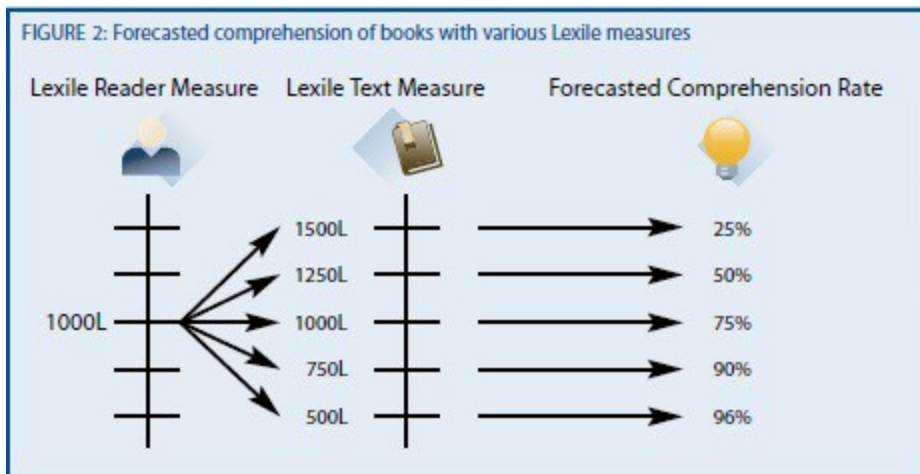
FIGURE 2: Forecasted comprehension of books with various Lexile measures

Lexile Reader Measure

Lexile Text Measure

Forecasted Comprehension Rate

1000L

1500L

1250L

1000L

750L

500L

25%

50%

75%

90%

96%